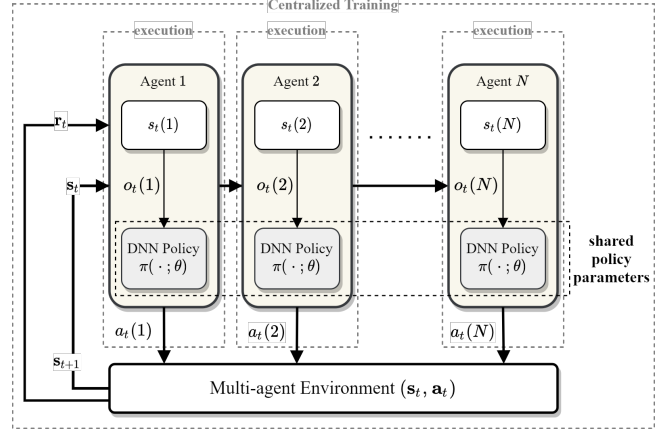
Centralized Training

execution

execution

execution

Agent 1

Agent 2

Agent $N$

$\mathbf{r}_t$

$s_t(1)$

$s_t(2)$

.......

$s_t(N)$

$\mathbf{s}_t$

$o_t(1)$

$o_t(2)$

$o_t(N)$

DNN Policy $\pi(\cdot\,;\theta)$

DNN Policy $\pi(\cdot\,;\theta)$

DNN Policy $\pi(\cdot\,;\theta)$

shared policy parameters

$a_t(1)$

$a_t(2)$

$a_t(N)$

$\mathbf{s}_{t+1}$

Multi-agent Environment $(\mathbf{s}_t, \mathbf{a}_t)$